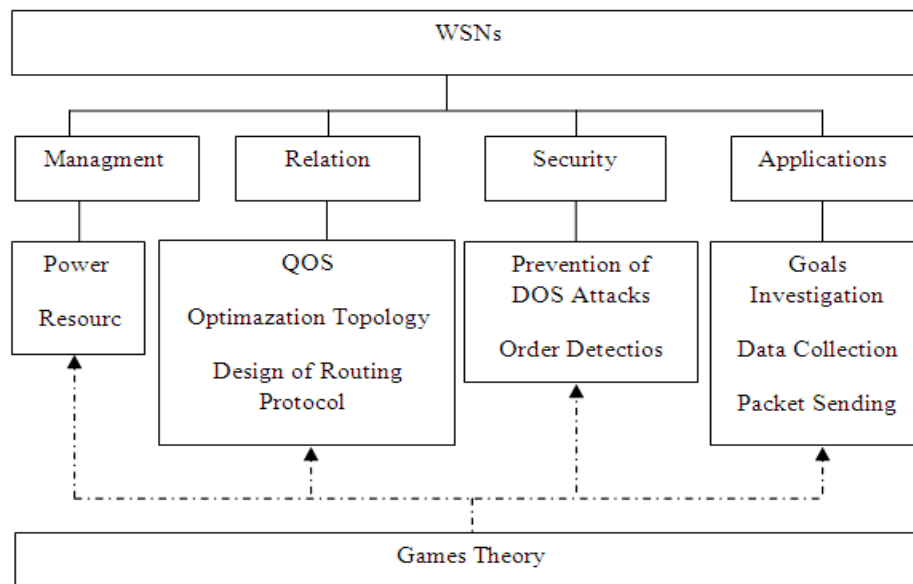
WSNs

Managment

Relation

Security

Applications

Power

Resourc

QOS

Optimazation Topology

Design of Routing Protocol

Prevention of DOS Attacks

Order Detectios

Goals Investigation

Data Collection

Packet Sending

Games Theory